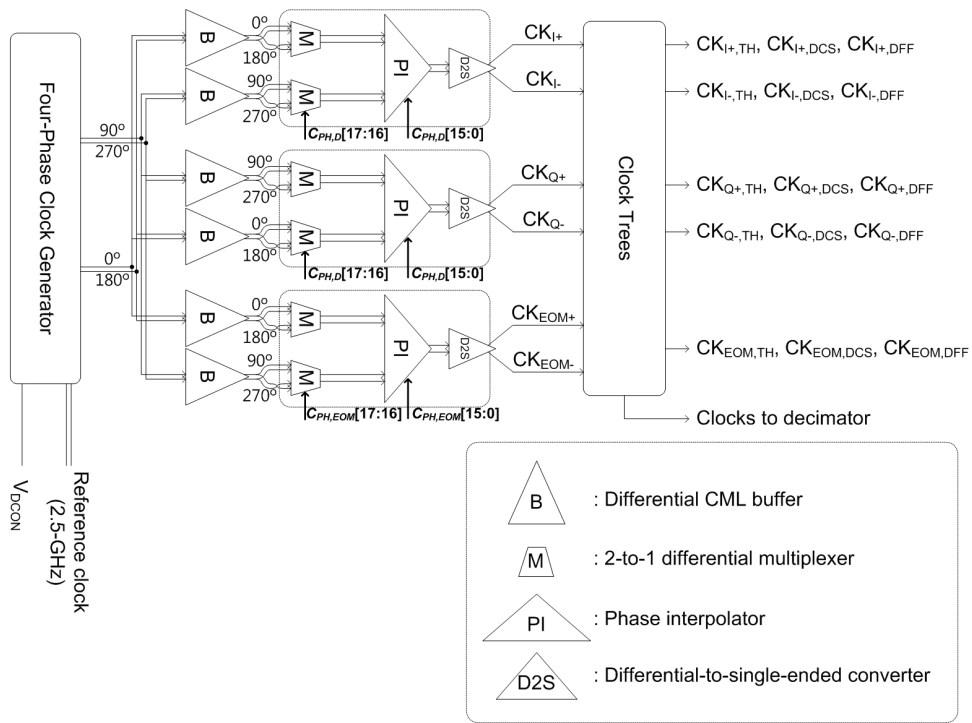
Four-Phase Clock Generator

90º
270º

0º
180º

B
B
0º
180º
90º
270º
M
M
PI
D2S
$C_{PH,D}$[17:16]
$C_{PH,D}$[15:0]
$CK_{I+}$
$CK_{I-}$

B
B
90º
270º
0º
180º
M
M
PI
D2S
$C_{PH,D}$[17:16]
$C_{PH,D}$[15:0]
$CK_{Q+}$
$CK_{Q-}$

B
B
0º
180º
90º
270º
M
M
PI
D2S
$C_{PH,EOM}$[17:16]
$C_{PH,EOM}$[15:0]
$CK_{EOM+}$
$CK_{EOM-}$

Clock Trees

$CK_{I+,TH}$, $CK_{I+,DCS}$, $CK_{I+,DFF}$
$CK_{I-,TH}$, $CK_{I-,DCS}$, $CK_{I-,DFF}$
$CK_{Q+,TH}$, $CK_{Q+,DCS}$, $CK_{Q+,DFF}$
$CK_{Q-,TH}$, $CK_{Q-,DCS}$, $CK_{Q-,DFF}$
$CK_{EOM,TH}$, $CK_{EOM,DCS}$, $CK_{EOM,DFF}$
Clocks to decimator

$V_{DCON}$
Reference clock (2.5-GHz)

B : Differential CML buffer
M : 2-to-1 differential multiplexer
PI : Phase interpolator
D2S : Differential-to-single-ended converter